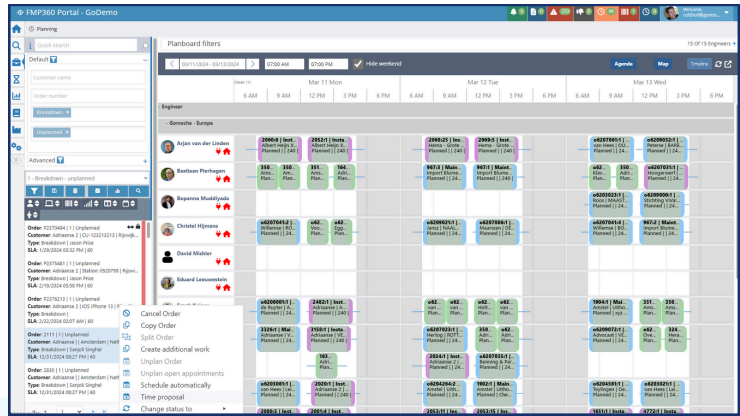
FMP360 Portal - GoDemo

Planning

Quick search

Default

Customer name

Order number

Breakdown ×

Unplanned ×

Advanced

1 - Breakdown - unplanned

Order: F2370404 | 1 | Unplanned
Customer: Adriaanse 2 | Cc-123213213 | Rijswijk...
Type: Breakdown | Jason Price
SLA: 1/29/2024 03:32 PM | 60

Order: F2375481 | 1 | Unplanned
Customer: Adriaanse 2 | Station 0520799 | Rijswijk...
Type: Breakdown | Jason Price
SLA: 2/19/2024 03:58 PM | 60

Order: F2376213 | 1 | Unplanned
Customer: Adriaanse 2 | Cc-123213213 | Rijswijk...
Type: Breakdown | Jason Price
SLA: 2/22/2024 03:07 AM | 60

Order: 2111 | 1 | Unplanned
Customer: Adriaanse | Amsterdam | Nethe...
Type: Breakdown | Sanjoli Singhal
SLA: 12/31/2024 02:07 PM | 60

Order: 2111 | 1 | Unplanned
Customer: Adriaanse | Amsterdam | Nethe...
Type: Breakdown | Sanjoli Singhal
SLA: 12/31/2024 02:07 PM | 60

Order: 2630 | 1 | Unplanned
Customer: Adriaanse 2 | iOS iPhone 12 | Rijs...
Type: Breakdown | Sanjoli Singhal
SLA: 12/31/2024 05:00 PM | 60

Cancel Order
Copy Order
Split Order
Create additional work
Unplan Order
Unplan open appointments
Schedule automatically
Time proposal
Change status to

Planboard filters

15 Of 15 Engineers

03/11/2024 - 03/13/2024
07:00 AM
07:00 PM
Hide weekend

Agenda
Map
Timeline

Mar 11 Mon
Mar 12 Tue
Mar 13 Wed

6 AM 9 AM 12 PM 3 PM 6 PM 6 AM 9 AM 12 PM 3 PM 6 PM 6 AM 9 AM 12 PM 3 PM 6 PM

Engineer

Gomocha - Europe

Arjan van der Linden
Bastiaan Pierhagen
Bopanna Muddiyada
Christel Hijmans
David Mishler
Eduard Leeuwenstein

2060:8 | Inst...
Albert Heijn X...
Planned | | 240 |

2052:1 | Insta...
Albert Heijn X...
Planned | | 240 |

2068:25 | Ins...
Hema - Grote...
Planned | | 240 |

2069:5 | Inst...
Hema - Grote...
Planned | | 240 |

e6207861:1 | ...
van Hees | DU...
Planned | | 240 |

e6209032:1 | ...
Peterse | BARI...
Planned | | 240 |

967:3 | Main...
Import Bloeme...
Planned | | 240 |

967:1 | Maint...
Import Bloeme...
Planned | | 240 |

e6207035:1 | ...
Hoogervorst...
Planned | | 240 |

e6205023:1 | ...
Rooij | MAAST...
Planned | | 240 |

e6209029:1 | ...
Stichting Vitale...
Planned | | 240 |

e6207045:2 | ...
Willemse | RO...
Planned | | 240 |

e6209023:1 | ...
Jansz | NAAL...
Planned | | 240 |

e6207086:1 | ...
Maarssen | DE...
Planned | | 240 |

e6207041:4 | ...
Willemse | RO...
Planned | | 240 |

e6209032:1 | ...
Import Bloeme...
Planned | | 240 |

e6200065:1 | ...
de Ruyter | A...
Planned | | 240 |

2482:1 | Insta...
Albert Heijn X...
Planned | | 240 |

1904:1 | Main...
Amstel | Uith...
Planned | | 240 |

3326:1 | Main...
van Hees | LE...
Planned | | 240 |

3158:1 | Insta...
Albert Heijn X...
Planned | | 240 |

e6207023:1 | ...
Harting | ROTT...
Planned | | 240 |

e6207060:1 | ...
van Hees | LE...
Planned | | 240 |

e6209072:1 | ...
Advocaat | VE...
Planned | | 240 |

2824:1 | Inst...
Albert Heijn X...
Planned | | 240 |

e6207035:1 | ...
Benning & Re...
Planned | | 240 |

e6203005:1 | ...
van Hees | Lei...
Planned | | 240 |

2020:1 | Insta...
Albert Heijn X...
Planned | | 240 |

e6204266:1 | ...
Amstel | Uith...
Planned | | 240 |

1902:1 | Main...
Amstel | Uith...
Planned | | 240 |

e6204593:1 | ...
Teylingen | Ow...
Planned | | 240 |

e6209321:1 | ...
van Hees | Lei...
Planned | | 240 |